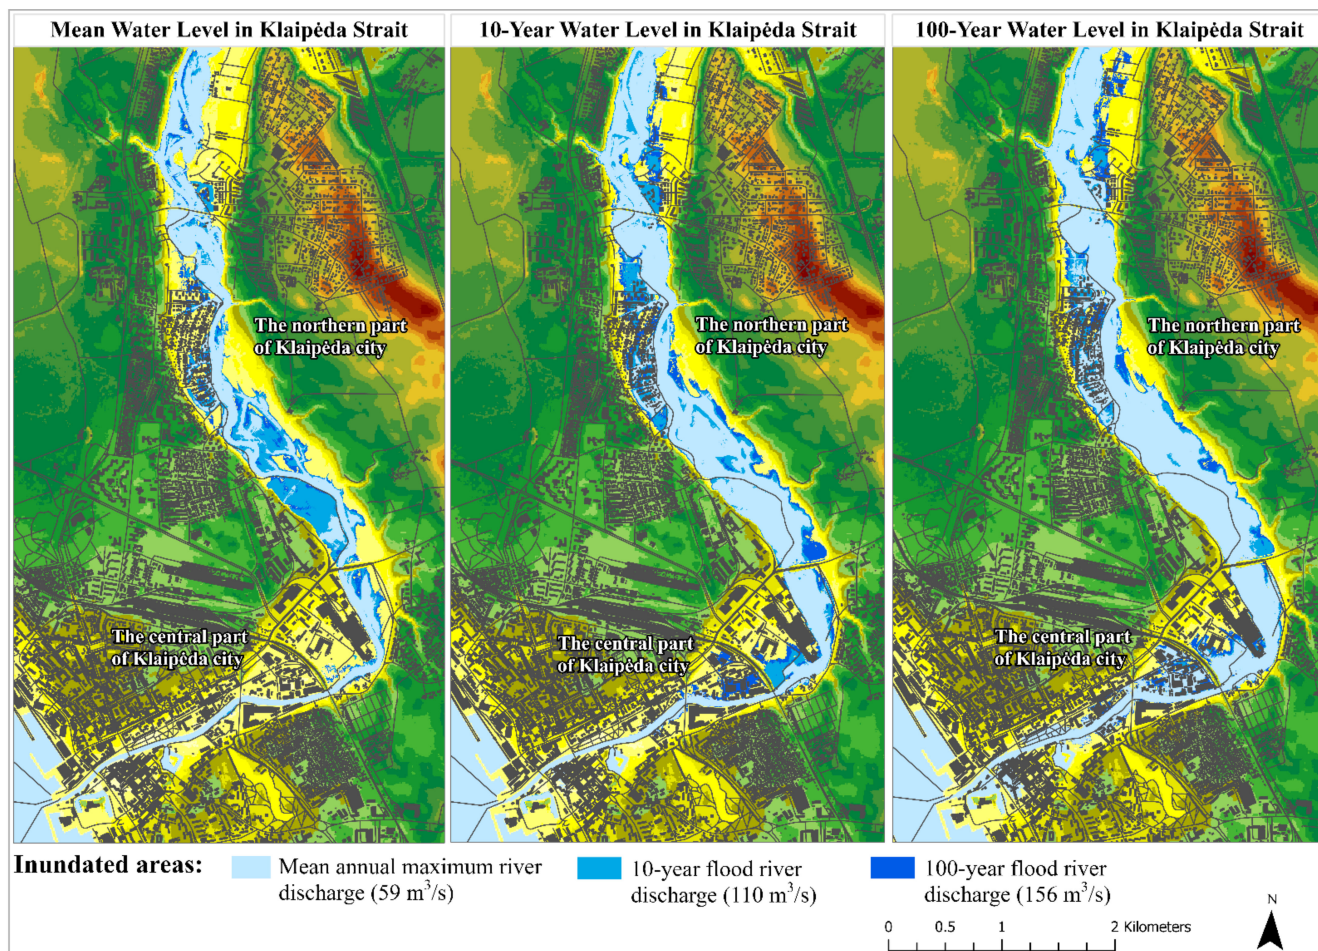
Mean Water Level in Klaipėda Strait

The northern part of Klaipėda city

The central part of Klaipėda city

10-Year Water Level in Klaipėda Strait

The northern part of Klaipėda city

The central part of Klaipėda city

100-Year Water Level in Klaipėda Strait

The northern part of Klaipėda city

The central part of Klaipėda city

Inundated areas: Mean annual maximum river discharge (59 $m^3/s$) 10-year flood river discharge (110 $m^3/s$) 100-year flood river discharge (156 $m^3/s$)

0 0.5 1 2 Kilometers

N